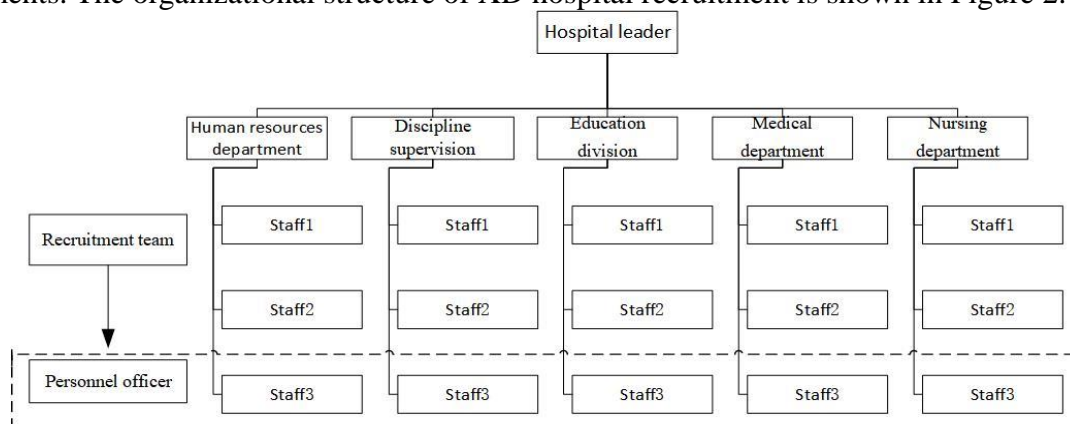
ents. The organizational structure of XD hospital recruitment is shown in Figure 2.

Hospital leader

Human resources department

Discipline supervision

Education division

Medical department

Nursing department

Recruitment team

Personnel officer

Staff1

Staff2

Staff3

Staff1

Staff2

Staff3

Staff1

Staff2

Staff3

Staff1

Staff2

Staff3

Staff1

Staff2

Staff3